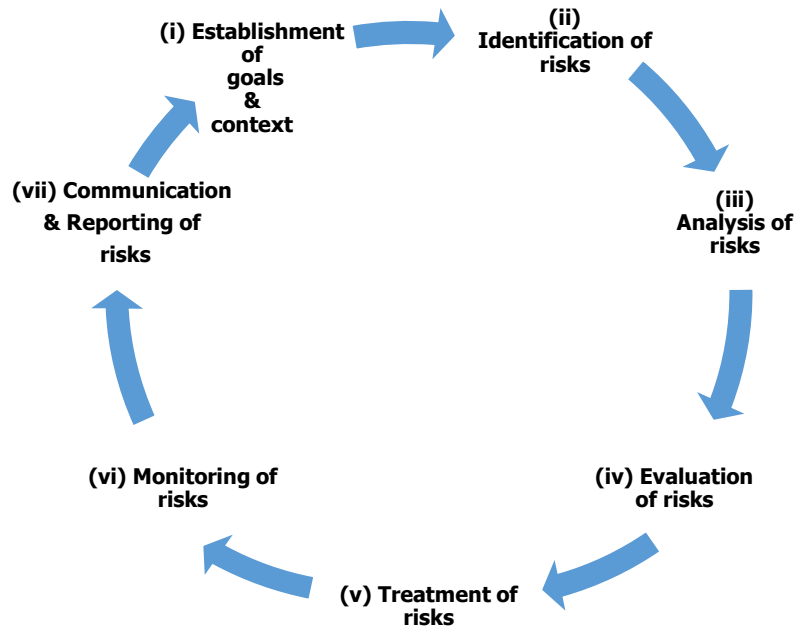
(i) Establishment of goals & context

(ii) Identification of risks

(iii) Analysis of risks

(iv) Evaluation of risks

(v) Treatment of risks

(vi) Monitoring of risks

(vii) Communication & Reporting of risks